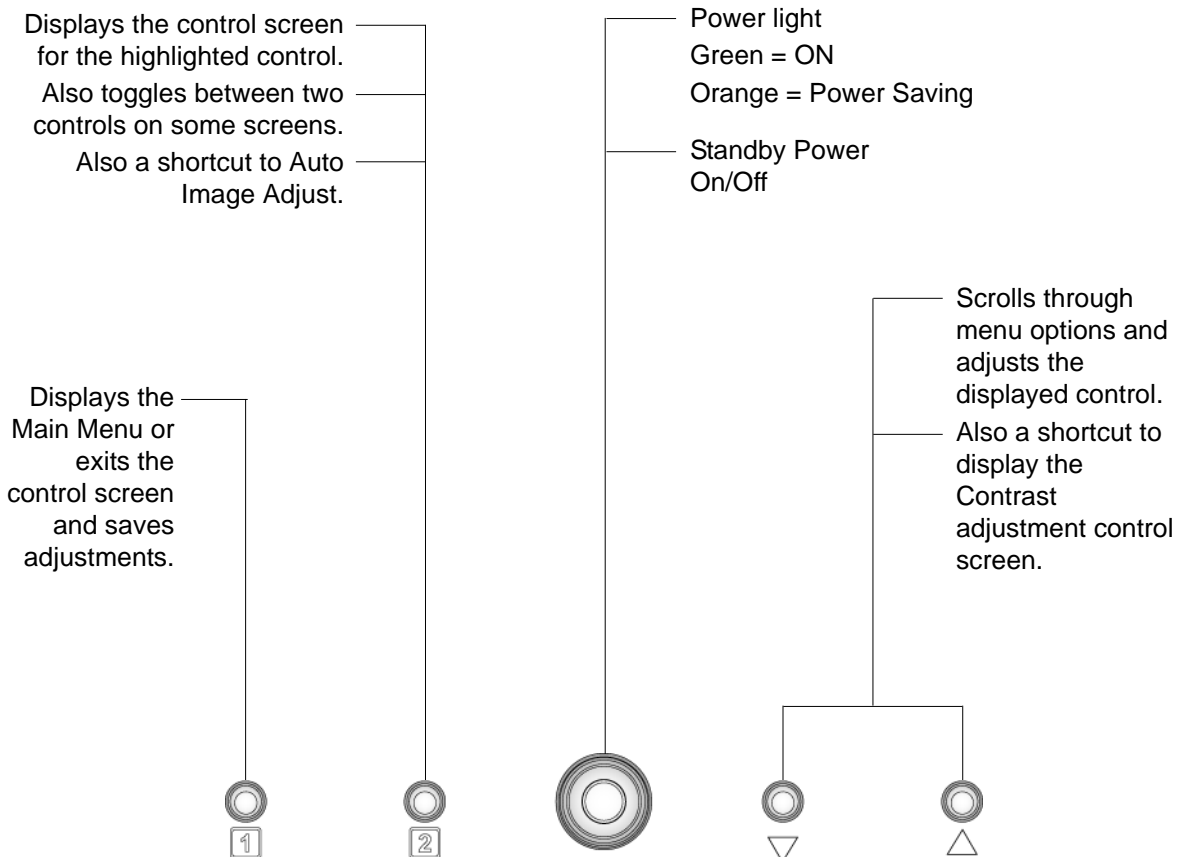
Displays the control screen for the highlighted control.

Also toggles between two controls on some screens.

Also a shortcut to Auto Image Adjust.

Power light
Green = ON
Orange = Power Saving

Standby Power On/Off

Scrolls through menu options and adjusts the displayed control.

Also a shortcut to display the Contrast adjustment control screen.

Displays the Main Menu or exits the control screen and saves adjustments.

1

2

▽

△